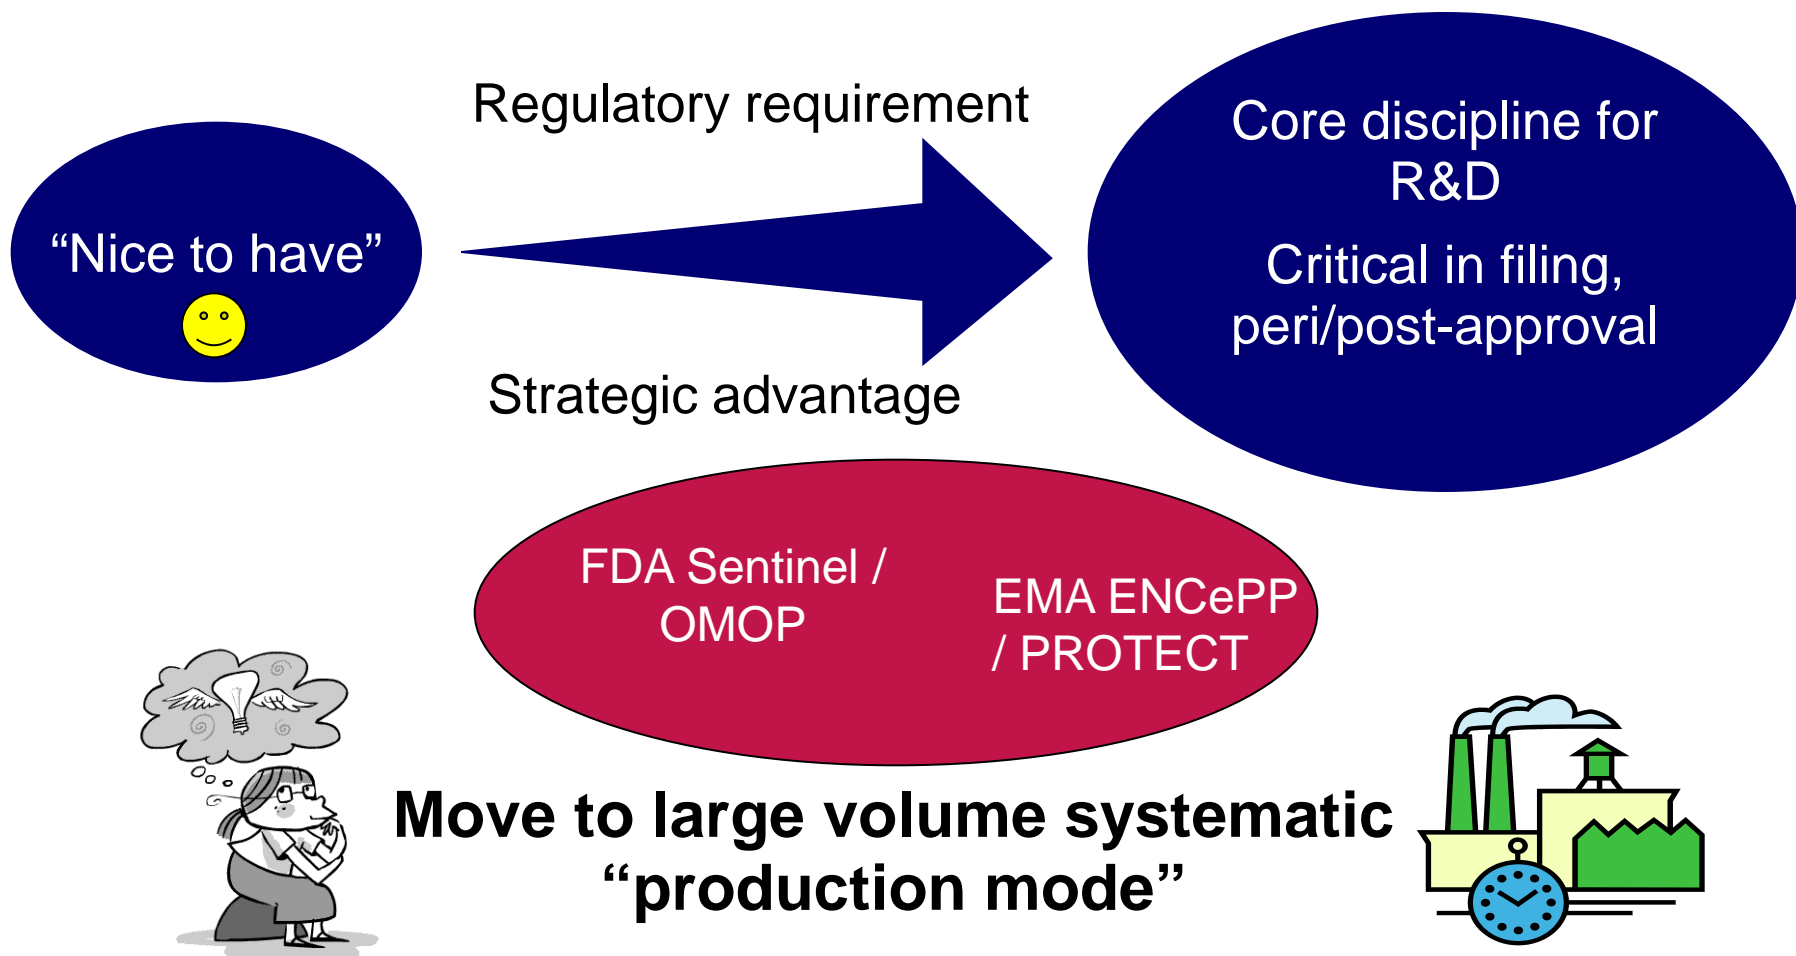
“Nice to have”

Regulatory requirement

Strategic advantage

Core discipline for R&D

Critical in filing, peri/post-approval

FDA Sentinel / OMOP

EMA ENCePP / PROTECT

Move to large volume systematic “production mode”